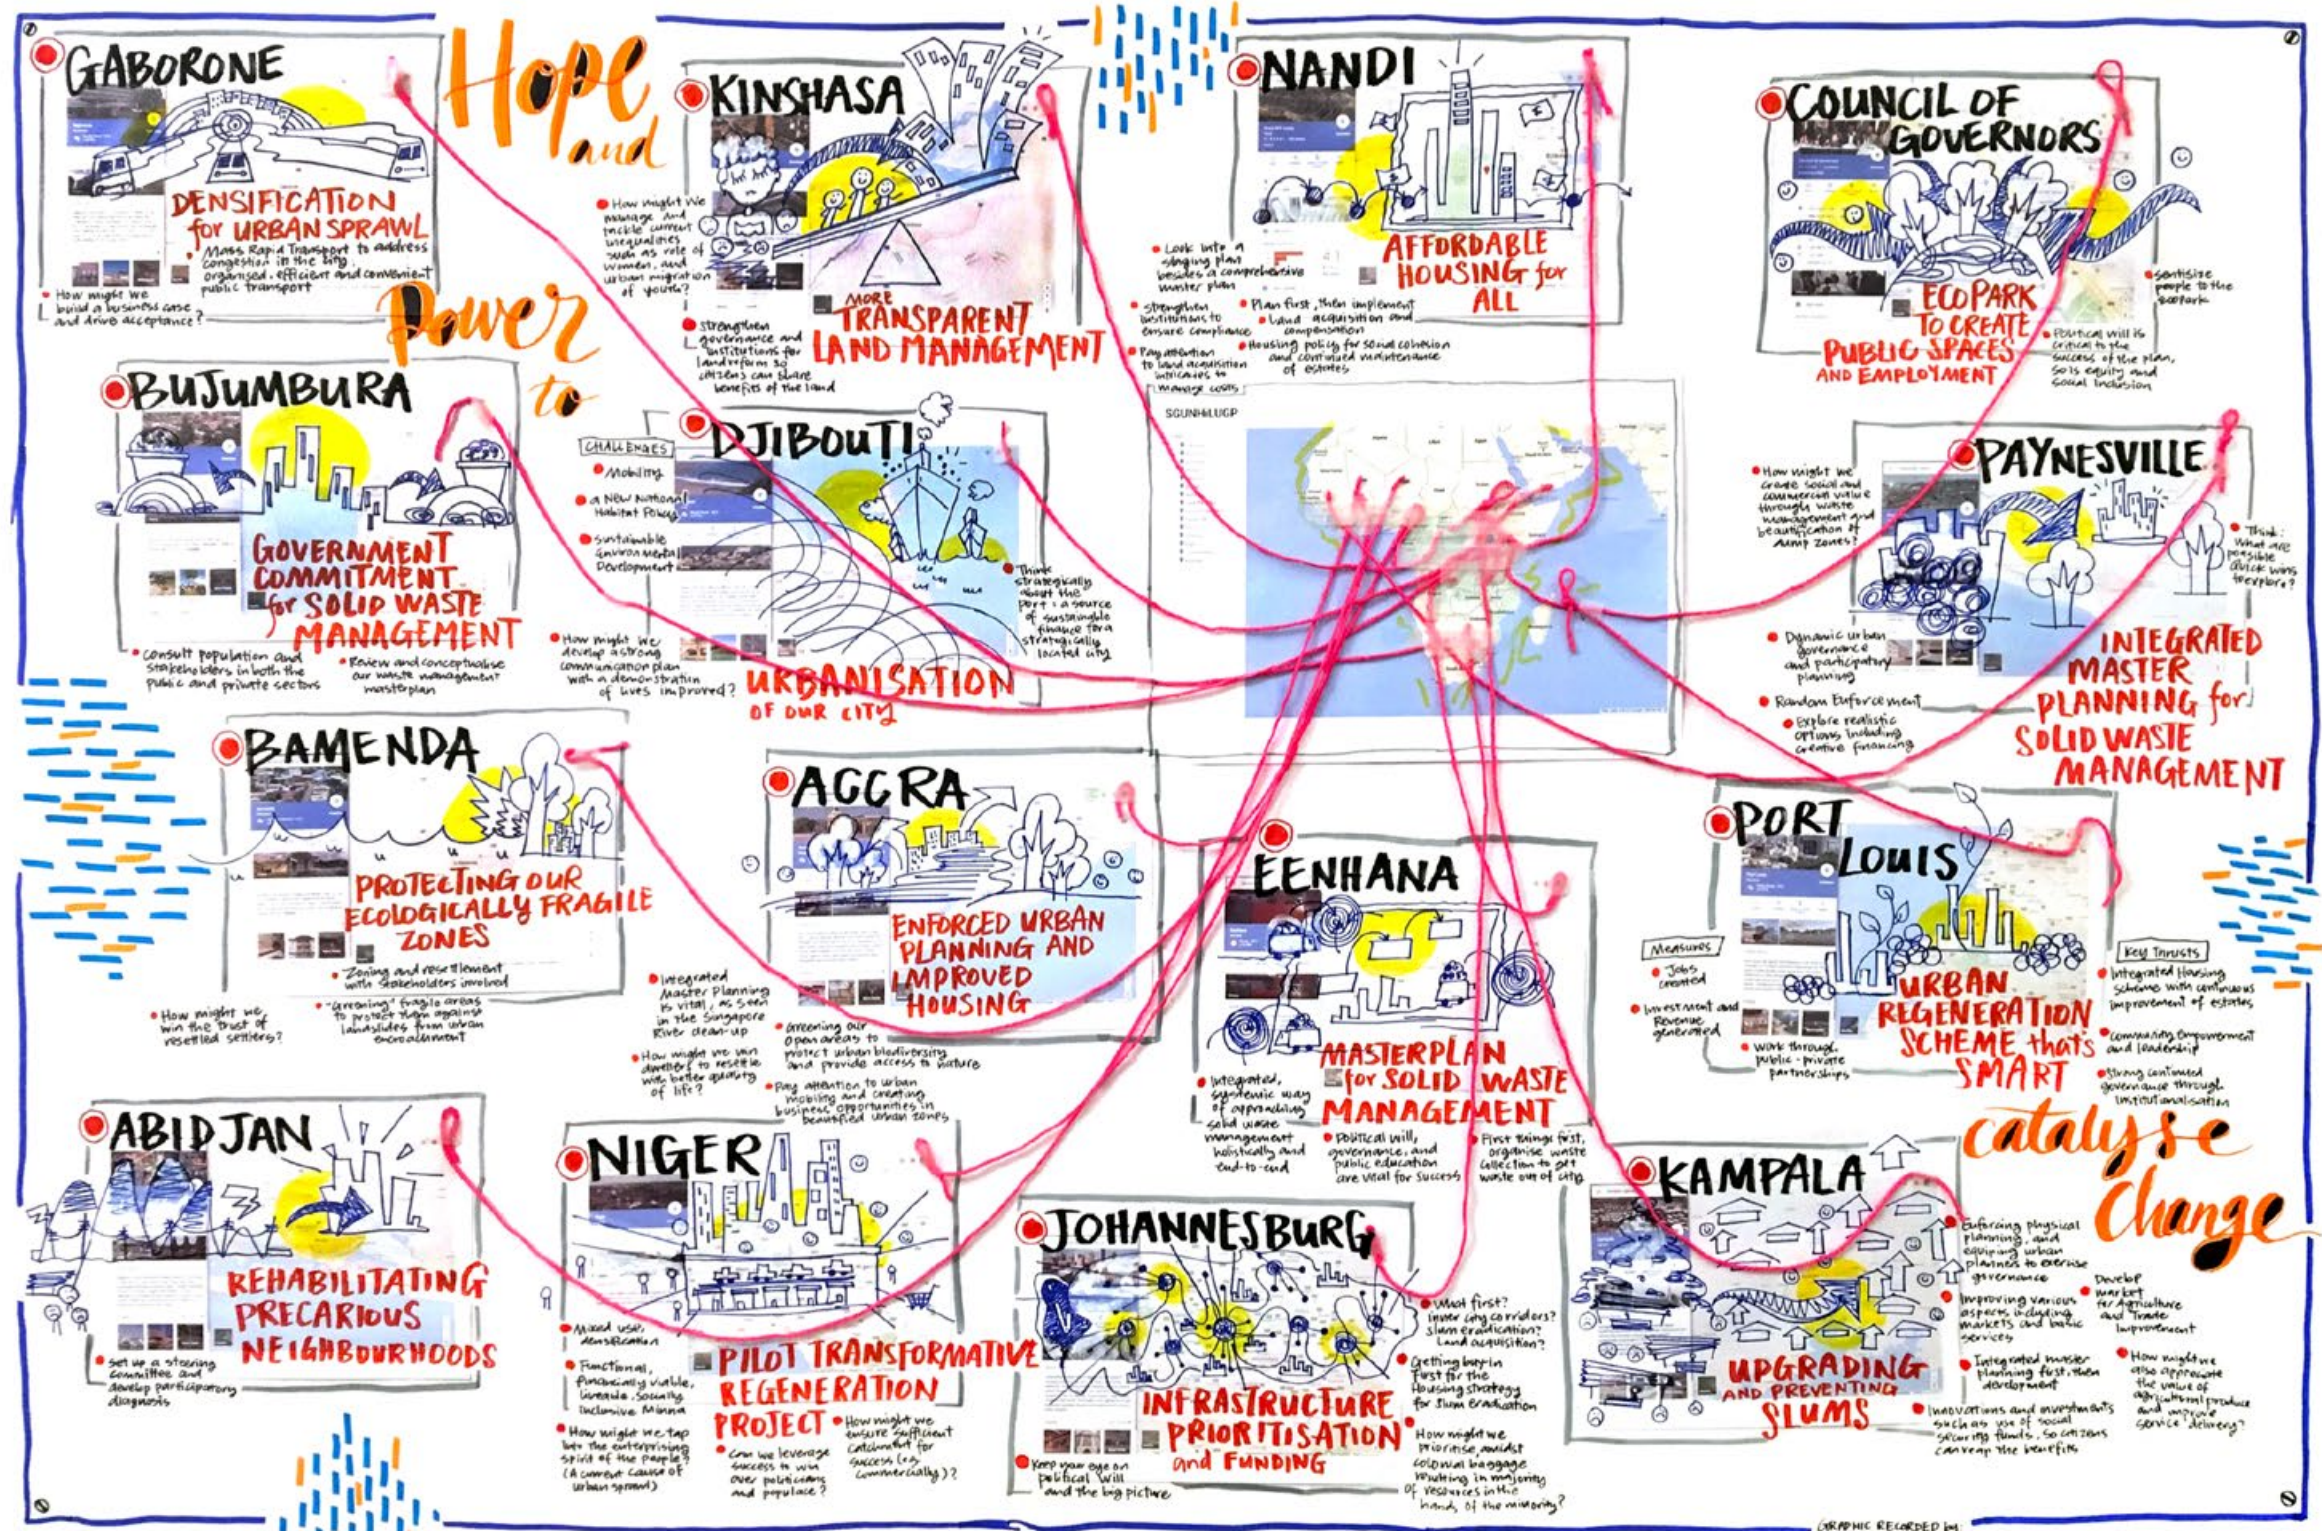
Hope and Power to catalyse Change

GABORONE
DENSIFICATION for URBAN SPRAWL
Mass Rapid Transport to address congestion in the long term. organised, efficient and convenient public transport
How might we build a business case and drive acceptance?

KINSHASA
How might we manage and tackle current inequalities such as role of women, and urban migration of youth?
Strengthen governance and institutions for land reform so citizens can share benefits of the land
MORE TRANSPARENT LAND MANAGEMENT

NANDI
Look into a staging plan besides a comprehensive master plan
Strengthen institutions to ensure compliance
Pay attention to land acquisition intricacies to manage costs
Plan first, then implement
Land acquisition and compensation
Housing policy for social cohesion and continued maintenance of estates
AFFORDABLE HOUSING for ALL

COUNCIL OF GOVERNORS
Sensitise people to the ecopark
Political will is critical to the success of the plan, so is equity and social inclusion
ECOPARK TO CREATE PUBLIC SPACES AND EMPLOYMENT

BUJUMBURA
GOVERNMENT COMMITMENT for SOLID WASTE MANAGEMENT
Consult population and stakeholders in both the public and private sectors
Review and conceptualise our waste management masterplan

DJIBOUTI
CHALLENGES
Mobility
A New National Habitat Policy
Sustainable Environmental Development
Think strategically about the port - a source of sustainable finance for a strategically located city
How might we develop a strong communication plan with a demonstration of lives improved?
URBANISATION OF OUR CITY

SGUNHLUGP

PAYNESVILLE
How might we create social and commercial value through waste management and beautification of dump zones?
Think: What are possible quick wins therefore?
Dynamic urban governance and participatory planning
Random Enforcement
Explore realistic options including creative financing
INTEGRATED MASTER PLANNING for SOLID WASTE MANAGEMENT

BAMENDA
PROTECTING OUR ECOLOGICALLY FRAGILE ZONES
Zoning and resettlement with stakeholders involved
"Greening" fragile areas to protect them against landslides from urban encroachment
How might we win the trust of resettled settlers?

ACCRA
Integrated Master Planning is vital, as seen in the Singapore River clean-up
How might we gain dweller to resettle with better quality of life?
Greening our open areas to protect urban biodiversity and provide access to nature
Pay attention to urban mobility and creating business opportunities in beautified urban zones
ENFORCED URBAN PLANNING AND IMPROVED HOUSING

EENHANA
MASTERPLAN for SOLID WASTE MANAGEMENT
Integrated, systemic way of approaching solid waste management holistically and end-to-end
Political will, governance, and public education are vital for success
First things first, organise waste collection to get waste out of city

PORT LOUIS
Measures
Jobs created
Investment and Revenue generated
Work through public-private partnerships
Key Thrusts
Integrated Housing Scheme with continuous improvement of estates
Community Empowerment and leadership
Strong continued governance through institutionalisation
URBAN REGENERATION SCHEME that's SMART

ABIDJAN
REHABILITATING PRECARIOUS NEIGHBOURHOODS
Set up a steering committee and develop participatory diagnosis

NIGER
Mixed use, densification
Functional, financially viable, liveable, socially inclusive, Minna
How might we tap into the enterprising spirit of the people? (A current cause of urban sprawl)
Can we leverage success to win over politicians and populace?
How might we ensure sufficient catchment for success (e.g. commercially)?
PILOT TRANSFORMATIVE REGENERATION PROJECT

JOHANNESBURG
What first? Inner city corridors? Slum eradication? Land acquisition?
Getting buy-in first for the Housing strategy for Slum Eradication
How might we prioritise, amidst colonial baggage resulting in majority of resources in the hands of the minority?
Keep your eye on political will and the big picture
INFRASTRUCTURE PRIORITISATION and FUNDING

KAMPALA
Enforcing physical planning and equipping urban planners to exercise governance
Improving various aspects including markets and basic services
Integrated master planning first, then development
Innovations and investments such as use of social security funds, so citizens can reap the benefits
Develop market for agriculture and trade improvement
How might we also appreciate the value of agricultural produce and improve service delivery?
UPGRADING AND PREVENTING SLUMS

GRAPHIC RECORDED by: